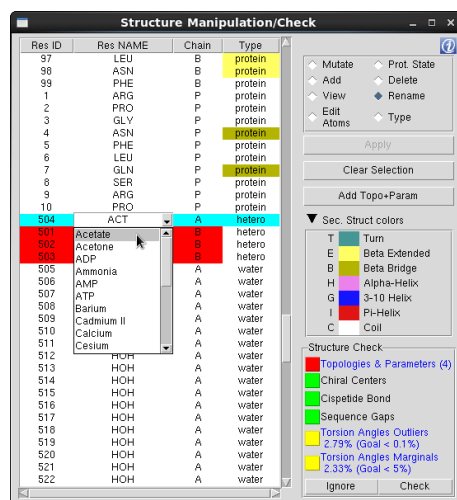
Structure Manipulation/Check

| Res ID | Res NAME | Chain | Type |
|---|---|---|---|
| 97 | LEU | B | protein |
| 98 | ASN | B | protein |
| 99 | PHE | B | protein |
| 1 | ARG | P | protein |
| 2 | PRO | P | protein |
| 3 | GLY | P | protein |
| 4 | ASN | P | protein |
| 5 | PHE | P | protein |
| 6 | LEU | P | protein |
| 7 | GLN | P | protein |
| 8 | SER | P | protein |
| 9 | ARG | P | protein |
| 10 | PRO | P | protein |
| 504 | ACT | A | hetero |
| 501 | | B | hetero |
| 502 | | B | hetero |
| 503 | | B | hetero |
| 505 | | A | water |
| 506 | | A | water |
| 507 | | A | water |
| 508 | | A | water |
| 509 | | A | water |
| 510 | | A | water |
| 511 | | A | water |
| 512 | HOH | A | water |
| 513 | HOH | A | water |
| 514 | HOH | A | water |
| 515 | HOH | A | water |
| 516 | HOH | A | water |
| 517 | HOH | A | water |
| 518 | HOH | A | water |
| 519 | HOH | A | water |
| 520 | HOH | A | water |
| 521 | HOH | A | water |
| 522 | HOH | A | water |

Acetate
Acetone
ADP
Ammonia
AMP
ATP
Barium
Cadmium II
Calcium
Cesium

Mutate
Prot. State
Add
Delete
View
Rename
Edit Atoms
Type

Apply
Clear Selection
Add Topo+Param

Sec. Struct colors
T Turn
E Beta Extended
B Beta Bridge
H Alpha-Helix
G 3-10 Helix
I Pi-Helix
C Coil

Structure Check
Topologies & Parameters (4)
Chiral Centers
Cispetide Bond
Sequence Gaps
Torsion Angles Outliers 2.79% (Goal < 0.1%)
Torsion Angles Marginals 2.33% (Goal < 5%)

Ignore
Check